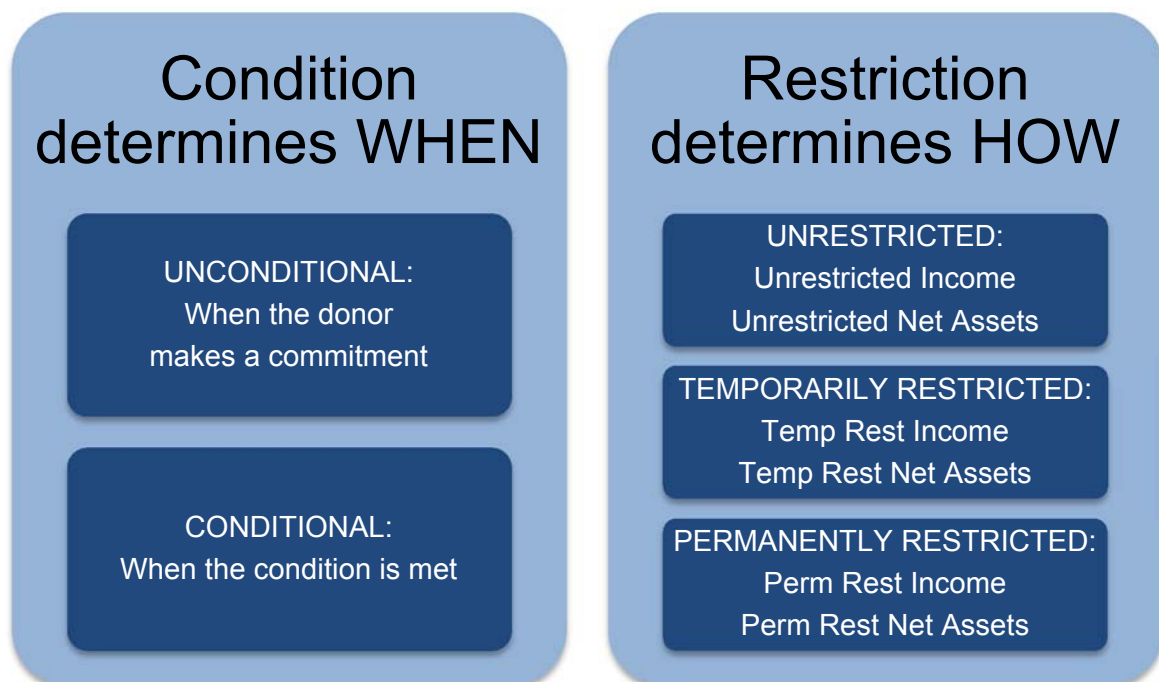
Condition determines WHEN

UNCONDITIONAL:
When the donor makes a commitment

CONDITIONAL:
When the condition is met

Restriction determines HOW

UNRESTRICTED:
Unrestricted Income
Unrestricted Net Assets

TEMPORARILY RESTRICTED:
Temp Rest Income
Temp Rest Net Assets

PERMANENTLY RESTRICTED:
Perm Rest Income
Perm Rest Net Assets